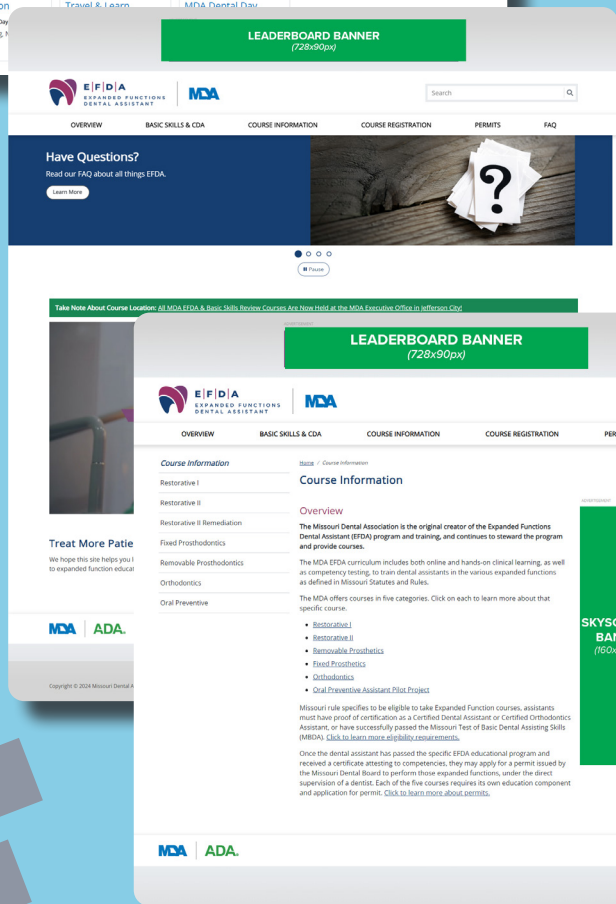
on
Day
g N

Travel & Learn

MDA Dental Day

LEADERBOARD BANNER
(728x90px)

EFDA EXPANDED FUNCTIONS DENTAL ASSISTANT | MDA

Search

OVERVIEW BASIC SKILLS & CDA COURSE INFORMATION COURSE REGISTRATION PERMITS FAQ

Have Questions?
Read our FAQ about all things EFDA.
Learn More

Pause

Take Note About Course Location: All MDA EFDA & Basic Skills Review Courses Are Now Held at the MDA Executive Office in Jefferson City!

Treat More Patie
We hope this site helps you l
to expanded function educat

MDA | ADA.

Copyright © 2024 Missouri Dental A

ADVERTISEMENT
LEADERBOARD BANNER
(728x90px)

EFDA EXPANDED FUNCTIONS DENTAL ASSISTANT | MDA

OVERVIEW BASIC SKILLS & CDA COURSE INFORMATION COURSE REGISTRATION PER

Course Information
Restorative I
Restorative II
Restorative II Remediation
Fixed Prosthodontics
Removable Prosthodontics
Orthodontics
Oral Preventive

Home / Course Information

Course Information

Overview

The Missouri Dental Association is the original creator of the Expanded Functions Dental Assistant (EFDA) program and training, and continues to steward the program and provide courses.

The MDA EFDA curriculum includes both online and hands-on clinical learning, as well as competency testing, to train dental assistants in the various expanded functions as defined in Missouri Statutes and Rules.

The MDA offers courses in five categories. Click on each to learn more about that specific course.

- Restorative I
- Restorative II
- Removable Prosthetics
- Fixed Prosthetics
- Orthodontics
- Oral Preventive Assistant Pilot Project

Missouri rule specifies to be eligible to take Expanded Function courses, assistants must have proof of certification as a Certified Dental Assistant or Certified Orthodontics Assistant, or have successfully passed the Missouri Test of Basic Dental Assisting Skills (MBDA). Click to learn more eligibility requirements.

Once the dental assistant has passed the specific EFDA educational program and received a certificate attesting to competencies, they may apply for a permit issued by the Missouri Dental Board to perform those expanded functions, under the direct supervision of a dentist. Each of the five courses requires its own education component and application for permit. Click to learn more about permits.

ADVERTISEMENT
SKYSC
BAN
(160x

MDA | ADA.